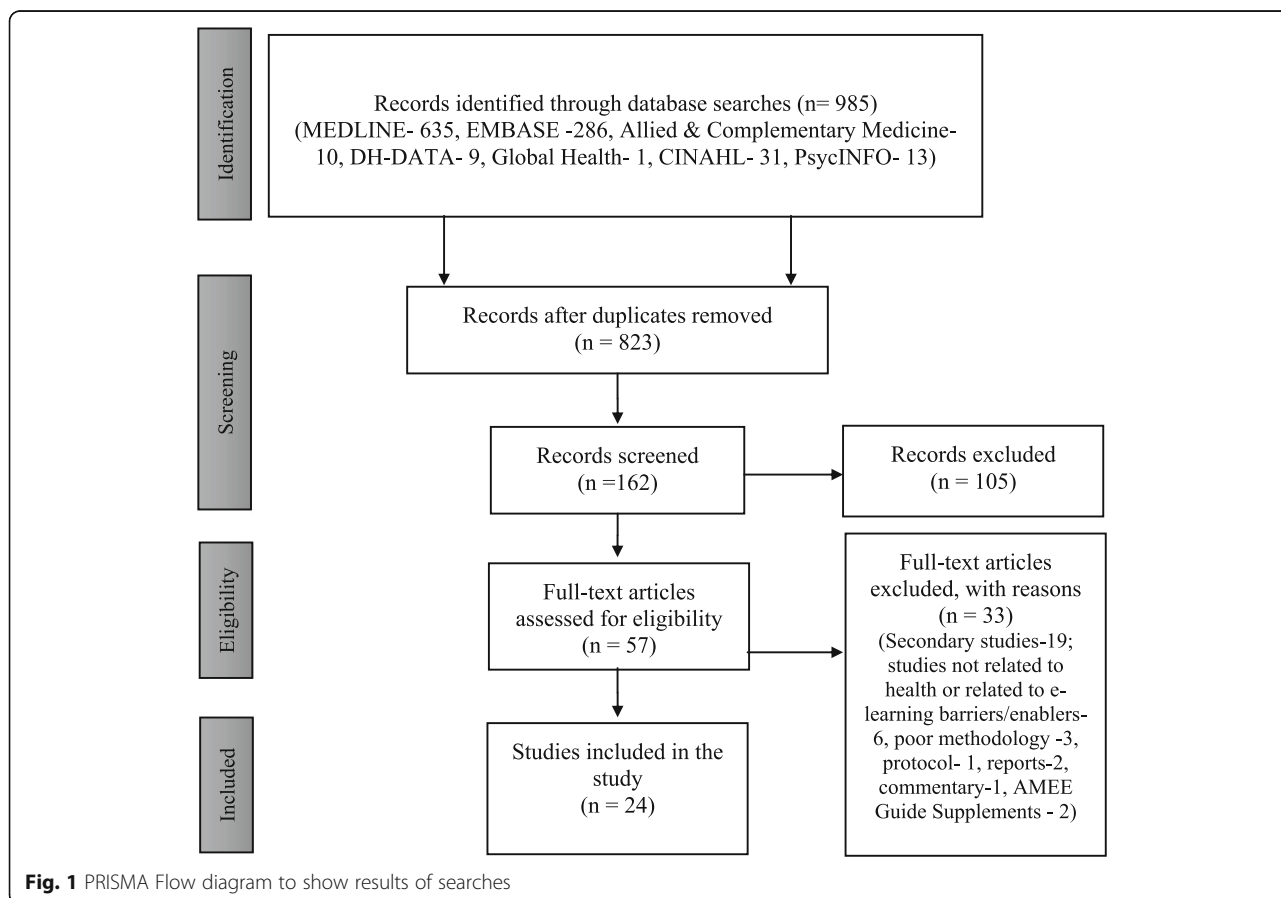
Identification

Records identified through database searches (n= 985) (MEDLINE- 635, EMBASE -286, Allied & Complementary Medicine- 10, DH-DATA- 9, Global Health- 1, CINAHL- 31, PsycINFO- 13)

Screening

Records after duplicates removed (n = 823)

Records screened (n =162)

Records excluded (n = 105)

Eligibility

Full-text articles assessed for eligibility (n = 57)

Full-text articles excluded, with reasons (n = 33) (Secondary studies-19; studies not related to health or related to e-learning barriers/enablers- 6, poor methodology -3, protocol- 1, reports-2, commentary-1, AMEE Guide Supplements - 2)

Included

Studies included in the study (n = 24)

Fig. 1 PRISMA Flow diagram to show results of searches